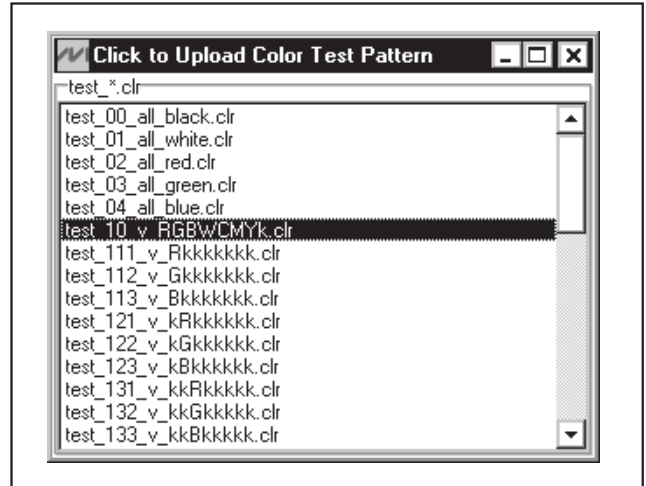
Click to Upload Color Test Pattern

test_*.clr

test_00_all_black.clr
test_01_all_white.clr
test_02_all_red.clr
test_03_all_green.clr
test_04_all_blue.clr
test_10_v_RGBWCMYk.clr
test_111_v_Rkkkkkkk.clr
test_112_v_Gkkkkkkk.clr
test_113_v_Bkkkkkkk.clr
test_121_v_kRkkkkkk.clr
test_122_v_kGkkkkkk.clr
test_123_v_kBkkkkkk.clr
test_131_v_kkRkkkkk.clr
test_132_v_kkGkkkkk.clr
test_133_v_kkBkkkkk.clr